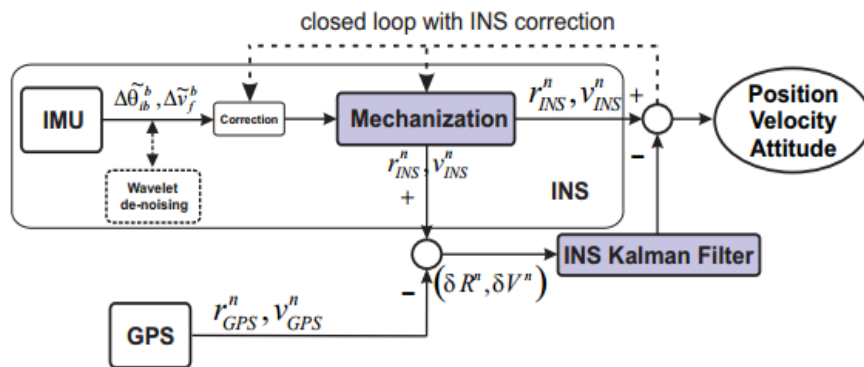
closed loop with INS correction

IMU

$\Delta\tilde{\theta}_{ib}^{b}, \Delta\tilde{v}_{f}^{b}$

Correction

Mechanization

$r_{INS}^{n}, v_{INS}^{n}$ +

Position Velocity Attitude

Wavelet de-noising

$r_{INS}^{n}, v_{INS}^{n}$

INS

+

–

$(\delta R^{n}, \delta V^{n})$

INS Kalman Filter

–

GPS

$r_{GPS}^{n}, v_{GPS}^{n}$